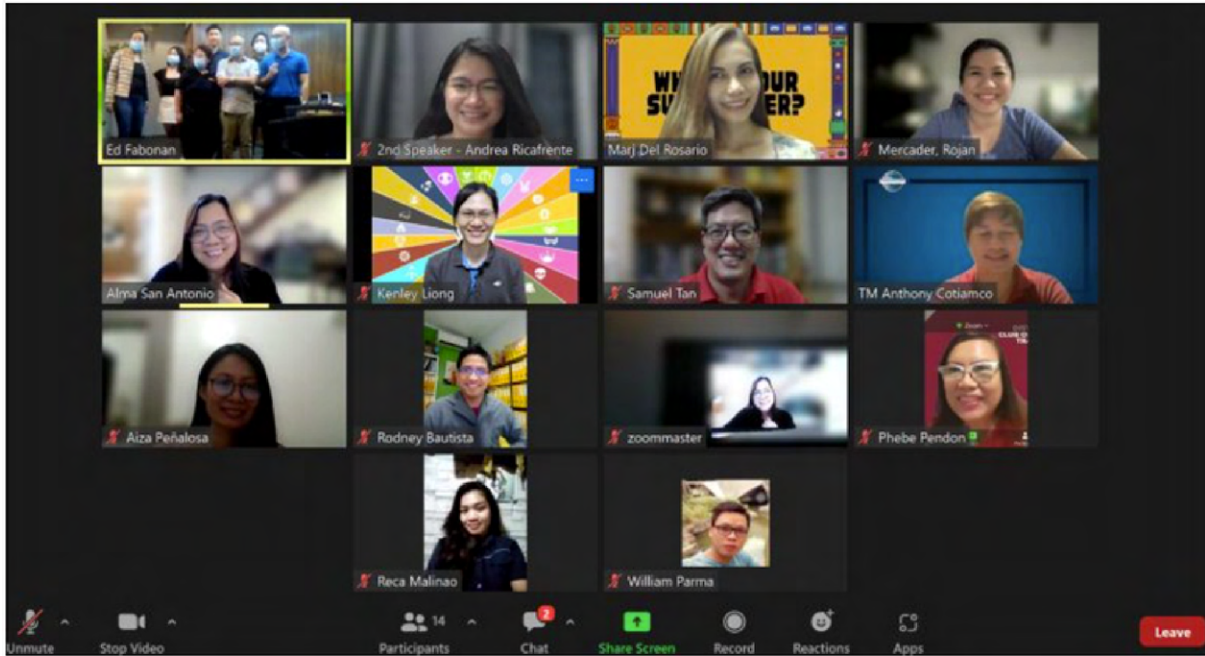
Ed Fabonan

2nd Speaker - Andrea Ricafrente

WH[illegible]OUR SU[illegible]ER?

Marj Del Rosario

Mercader, Rojan

Alma San Antonio

Kenley Liong

Samuel Tan

TM Anthony Cotiamco

Aiza Peñalosa

Rodney Bautista

zoommaster

Phebe Pendon

Reca Malinao

William Parma

Unmute

Stop Video

14

Participants

2

Chat

Share Screen

Record

Reactions

Apps

Leave